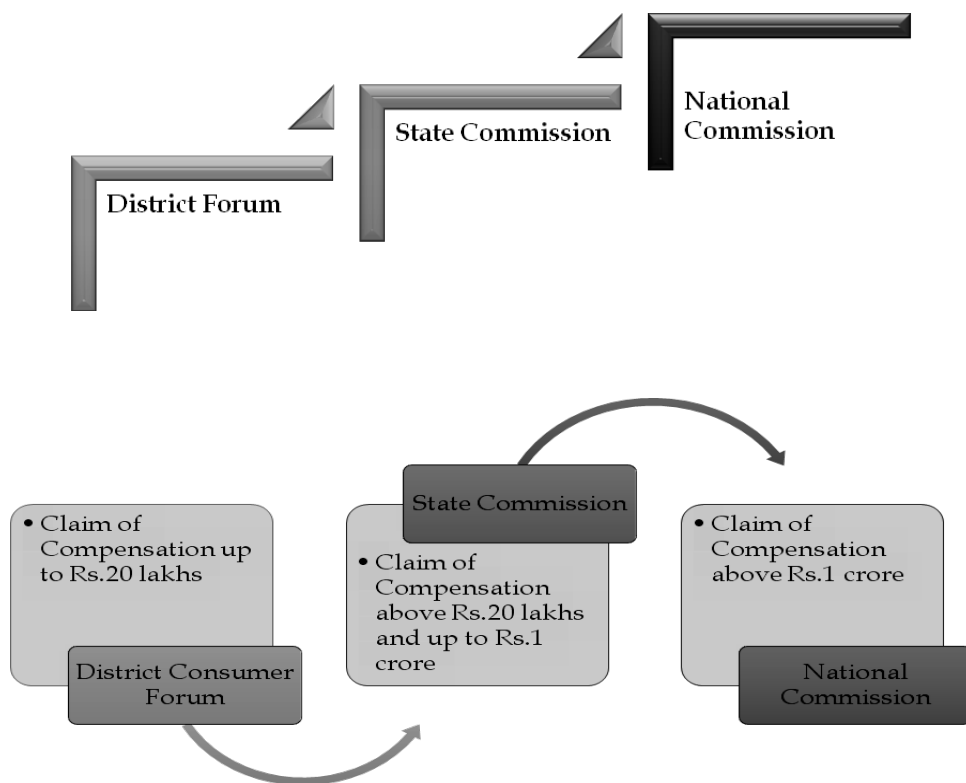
District Forum

State Commission

National Commission

• Claim of Compensation up to Rs.20 lakhs

District Consumer Forum

State Commission

• Claim of Compensation above Rs.20 lakhs and up to Rs.1 crore

• Claim of Compensation above Rs.1 crore

National Commission